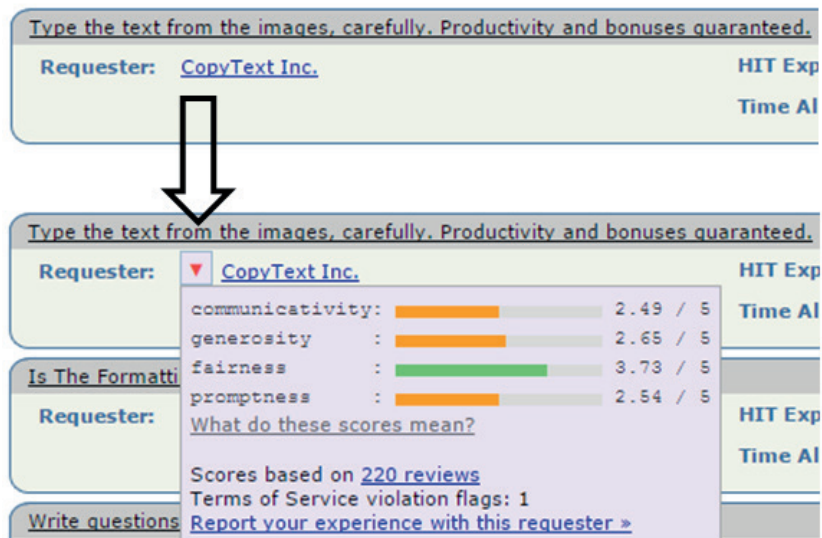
Type the text from the images, carefully. Productivity and bonuses guaranteed.
Requester: CopyText Inc.
HIT Exp
Time Al

Type the text from the images, carefully. Productivity and bonuses guaranteed.
Requester: ▼ CopyText Inc.
HIT Exp
Time Al

communicativity: 2.49 / 5
generosity : 2.65 / 5
fairness : 3.73 / 5
promptness : 2.54 / 5
What do these scores mean?

Scores based on 220 reviews
Terms of Service violation flags: 1
Report your experience with this requester »

Is The Formatti
Requester:
HIT Exp
Time Al

Write questions